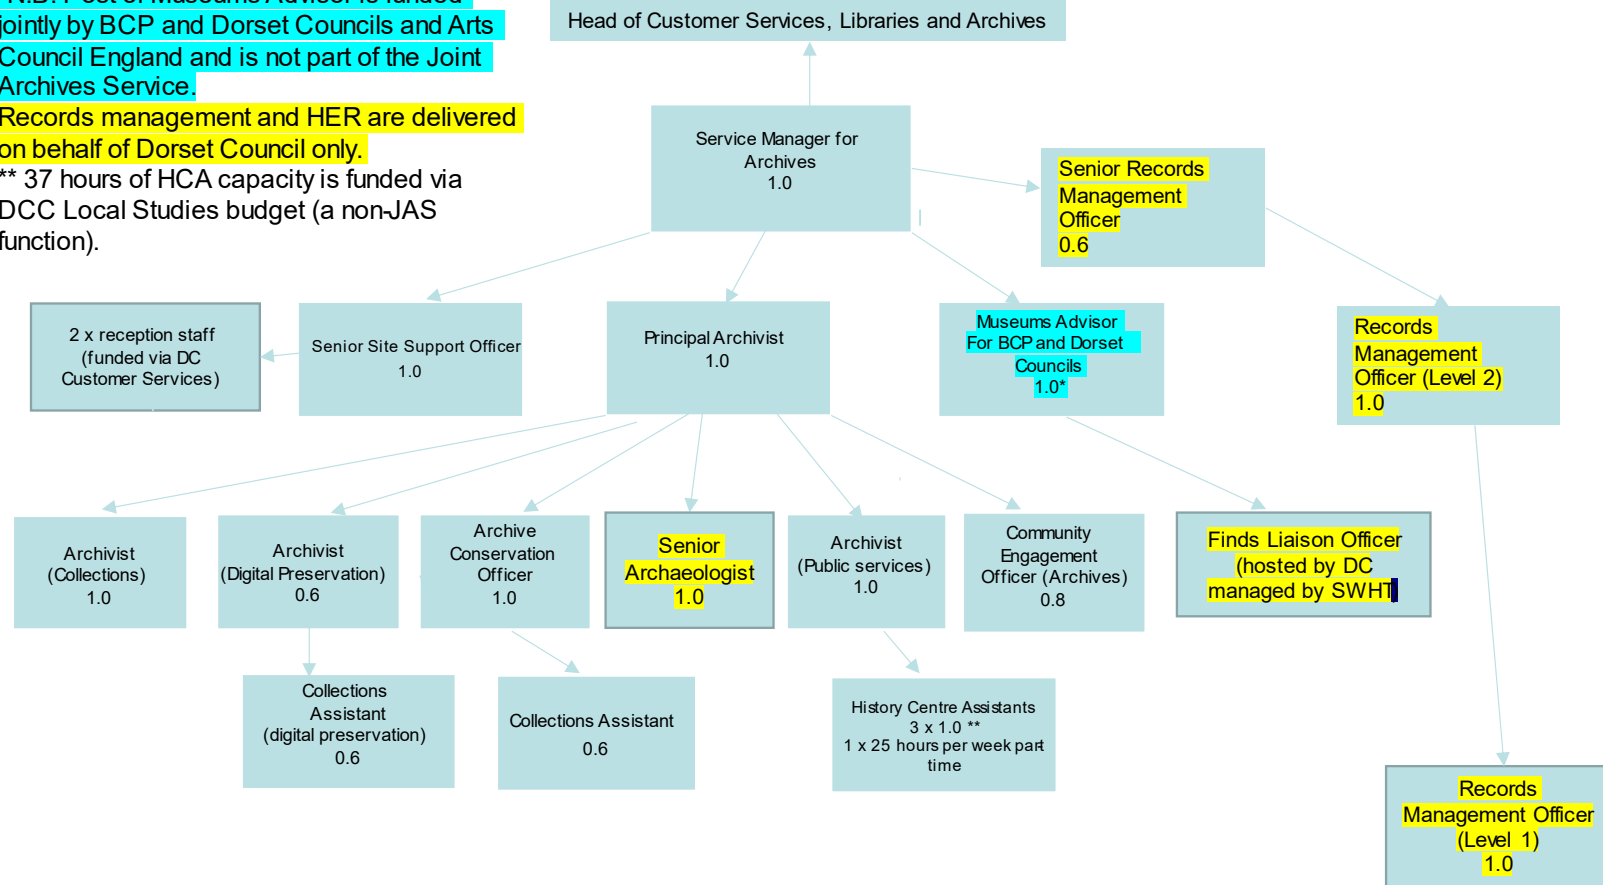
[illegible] jointly by BCP and Dorset Councils and Arts Council England and is not part of the Joint Archives Service.

Records management and HER are delivered on behalf of Dorset Council only.

** 37 hours of HCA capacity is funded via DCC Local Studies budget (a non-JAS function).

Head of Customer Services, Libraries and Archives

Service Manager for Archives
1.0

Senior Records Management Officer
0.6

2 x reception staff (funded via DC Customer Services)

Senior Site Support Officer
1.0

Principal Archivist
1.0

Museums Advisor For BCP and Dorset Councils
1.0*

Records Management Officer (Level 2)
1.0

Archivist (Collections)
1.0

Archivist (Digital Preservation)
0.6

Archive Conservation Officer
1.0

Senior Archaeologist
1.0

Archivist (Public services)
1.0

Community Engagement Officer (Archives)
0.8

Finds Liaison Officer (hosted by DC managed by SWHT

Collections Assistant (digital preservation)
0.6

Collections Assistant
0.6

History Centre Assistants
3 x 1.0 **
1 x 25 hours per week part time

Records Management Officer (Level 1)
1.0